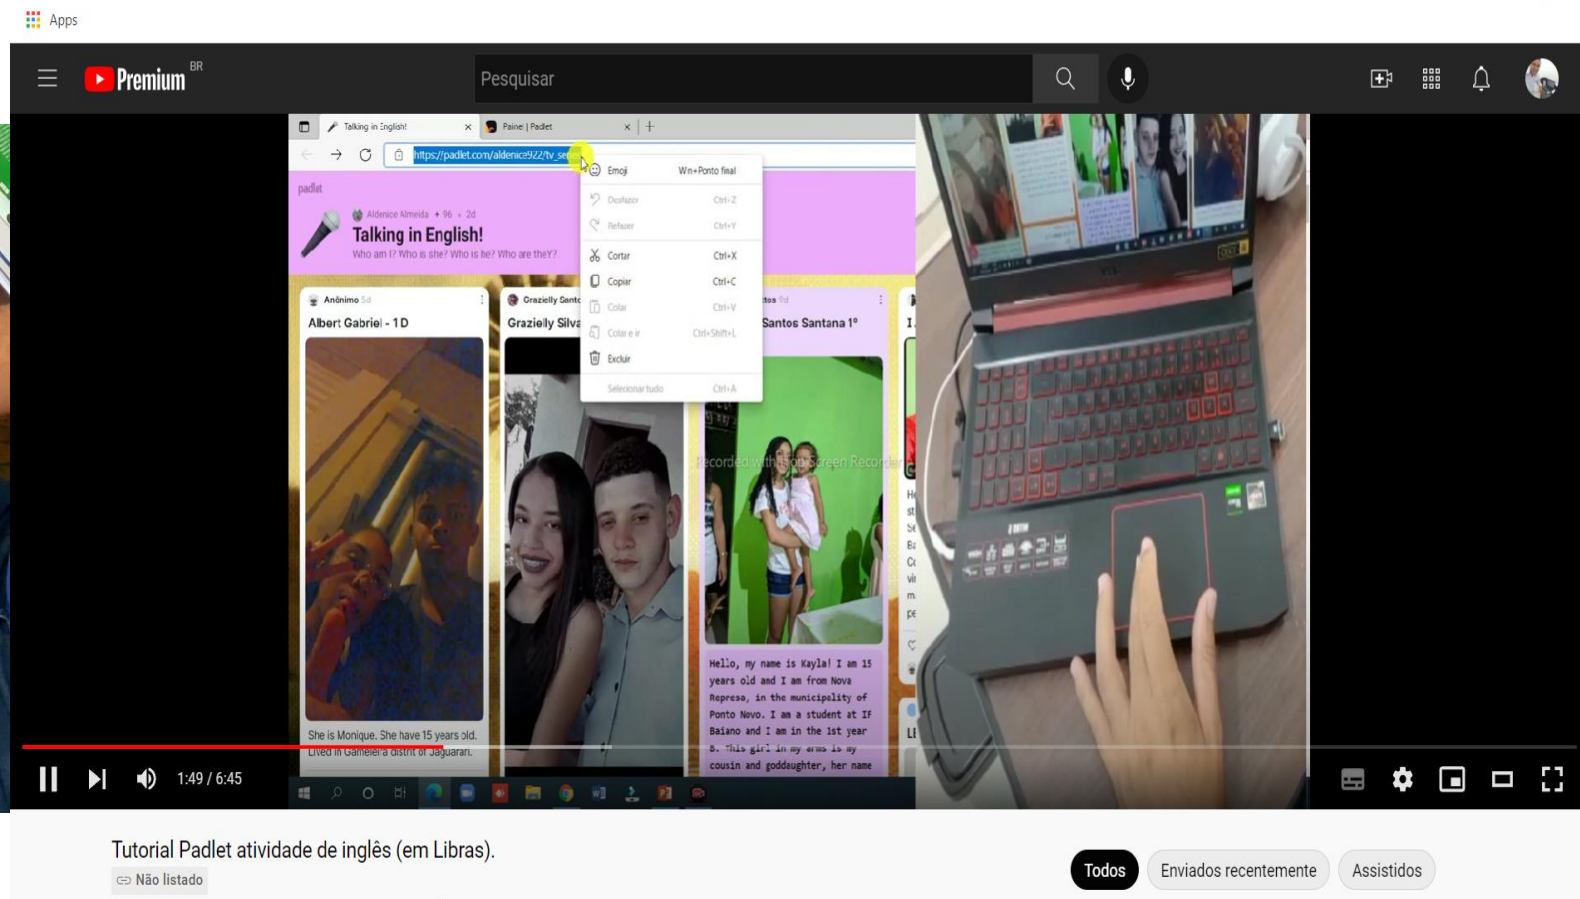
Apps

Premium BR

Pesquisar

Talking in English! ×
Paine | Padlet ×

https://padlet.com/aldenice922/tv_se

Emoji Win+Ponto final
Desfazer Ctrl+Z
Refazer Ctrl+Y
Cortar Ctrl+X
Copiar Ctrl+C
Colar Ctrl+V
Colar e ir Ctrl+Shift+L
Excluir
Selecionar tudo Ctrl+A

padlet

Aldenice Almeida • 96 • 2d
Talking in English!
Who am I? Who is she? Who is he? Who are theY?

Anônimo 5d
Albert Gabriel - 1D

She is Monique. She have 15 years old. Lived in Gameleira distrit of Jaguarari.

Grazielly Santo
Grazielly Silva

tos 5d
Santos Santana 1º

Hello, my name is Kayla! I am 15 years old and I am from Nova Represa, in the municipality of Ponto Novo. I am a student at IF Baiano and I am in the 1st year B. This girl in my arms is my cousin and goddaughter, her name

Recorded with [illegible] Screen Recorder

1:49 / 6:45

Tutorial Padlet atividade de inglês (em Libras).
Não listado

Todos
Enviados recentemente
Assistidos